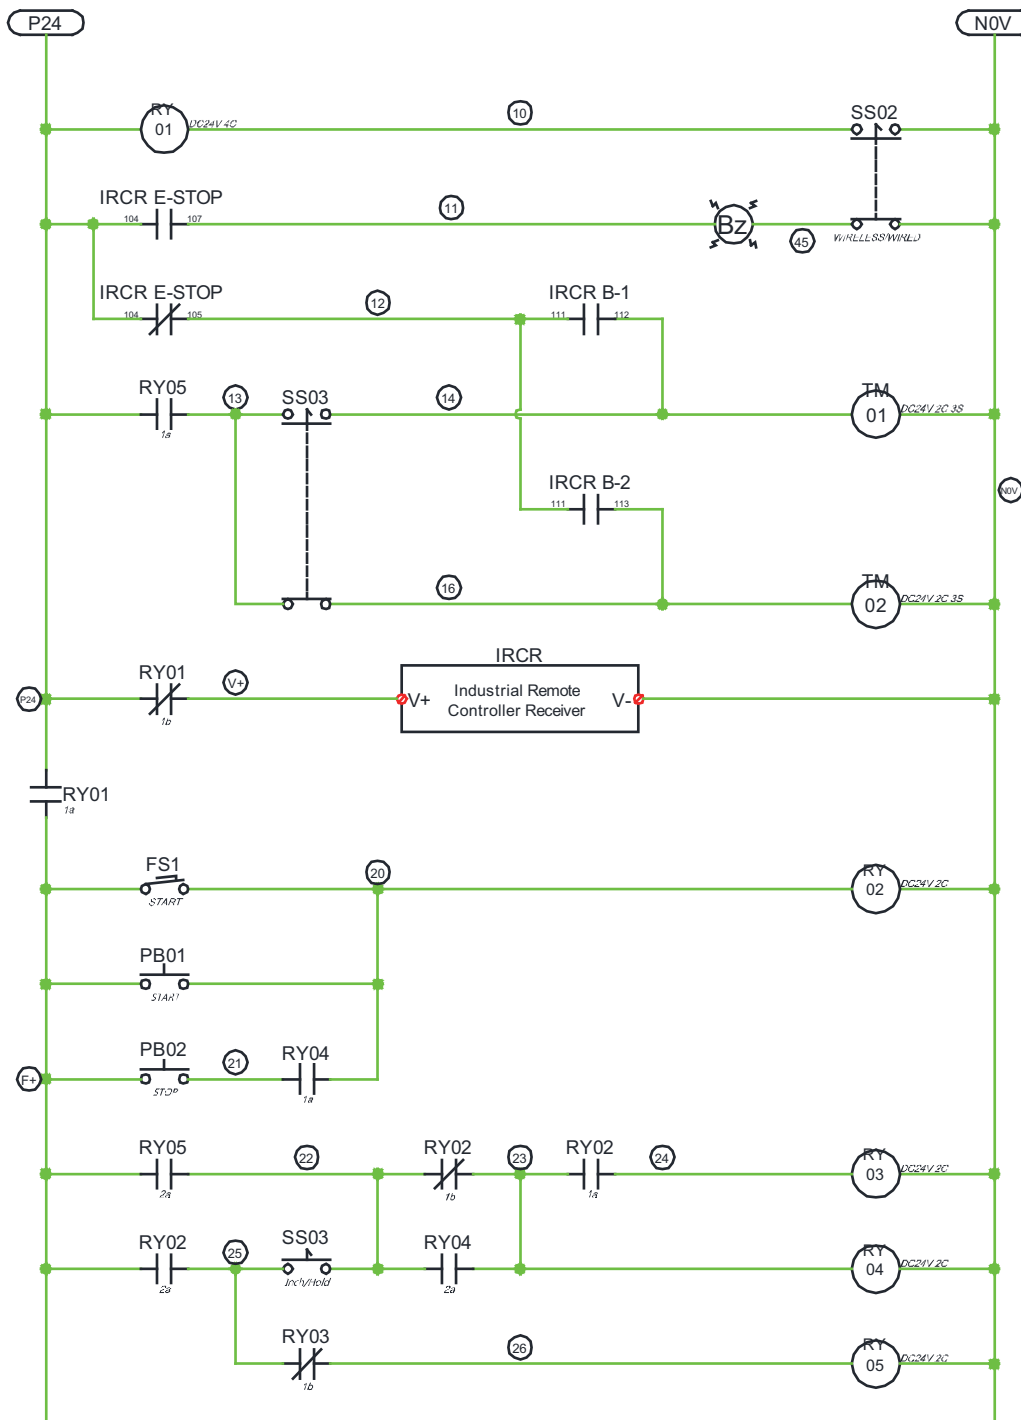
P24

N0V

RY
01
DC24V 4C

10

SS02

IRCR E-STOP
104 107

11

Bz

45

WIRELESS/WIRED

IRCR E-STOP
104 105

12

IRCR B-1
111 112

RY05
1a

13

SS03

14

TM
01
DC24V 2C 3S

IRCR B-2
111 113

N0V

16

TM
02
DC24V 2C 3S

IRCR

P24

RY01
1b

V+

V+
Industrial Remote
Controller Receiver
V-

RY01
1a

FS1
START

20

RY
02
DC24V 2C

PB01
START

PB02
STOP

21

RY04
1a

F+

RY05
2a

22

RY02
1b

23

RY02
1a

24

RY
03
DC24V 2C

RY02
2a

25

SS03
Inch/Hold

RY04
2a

RY
04
DC24V 2C

RY03
1b

26

RY
05
DC24V 2C